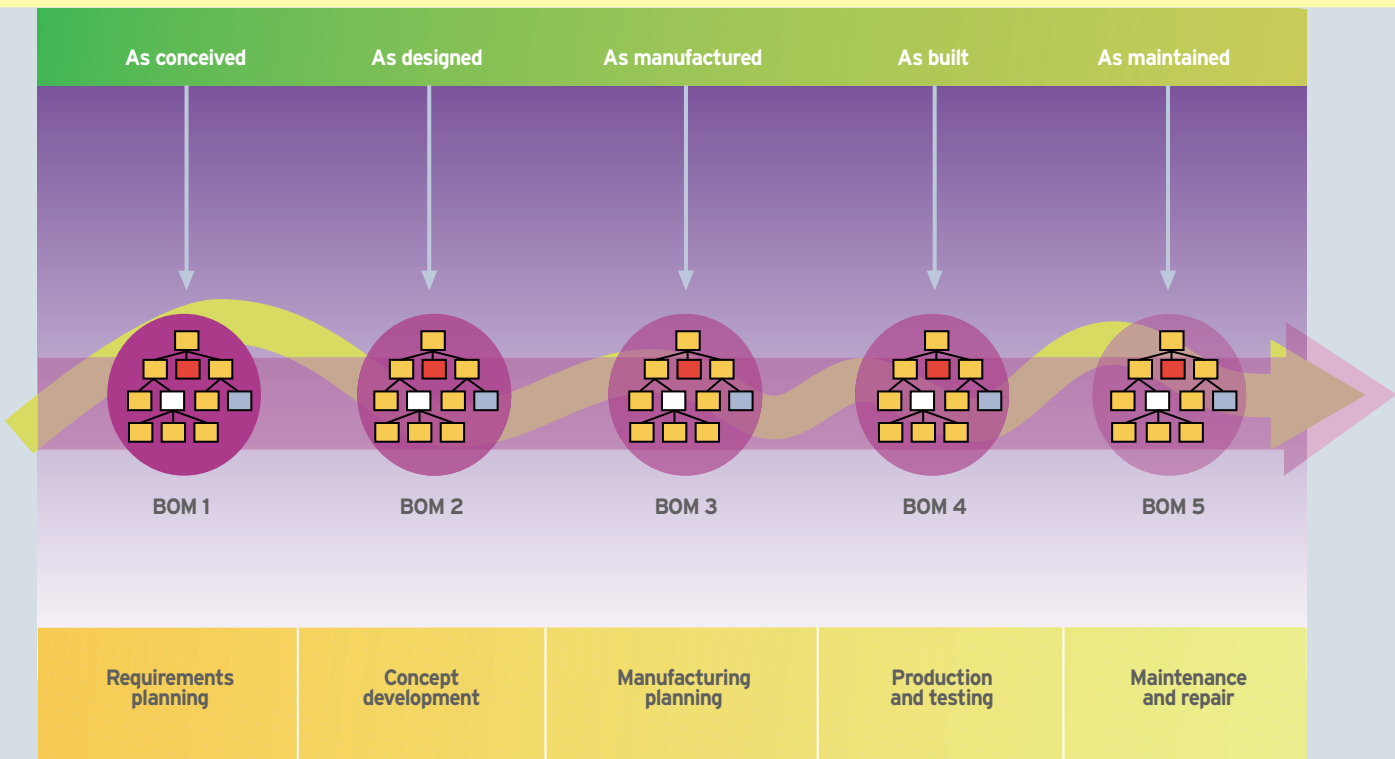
As conceived
As designed
As manufactured
As built
As maintained

BOM 1
BOM 2
BOM 3
BOM 4
BOM 5

| Requirements planning | Concept development | Manufacturing planning | Production and testing | Maintenance and repair |
|---|---|---|---|---|